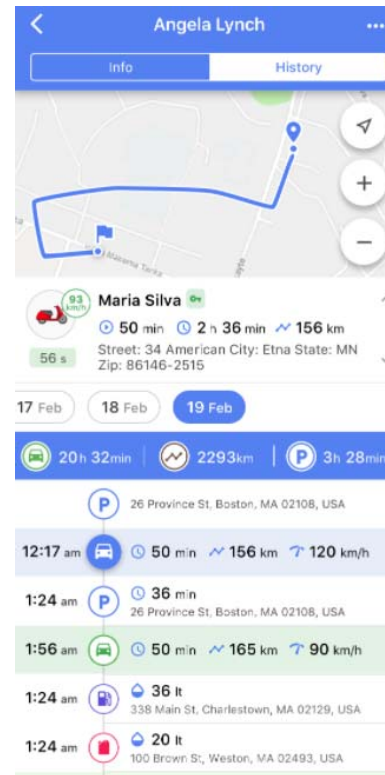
Angela Lynch

Info History

Makarna Tarka

93 km/h

Maria Silva

50 min 2 h 36 min 156 km

56 s

Street: 34 American City: Etna State: MN Zip: 86146-2515

17 Feb 18 Feb 19 Feb

20h 32min 2293km 3h 28min

26 Province St, Boston, MA 02108, USA

12:17 am 50 min 156 km 120 km/h

1:24 am 36 min
26 Province St, Boston, MA 02108, USA

1:56 am 50 min 165 km 90 km/h

1:24 am 36 lt
338 Main St, Charlestown, MA 02129, USA

1:24 am 20 lt
100 Brown St, Weston, MA 02493, USA